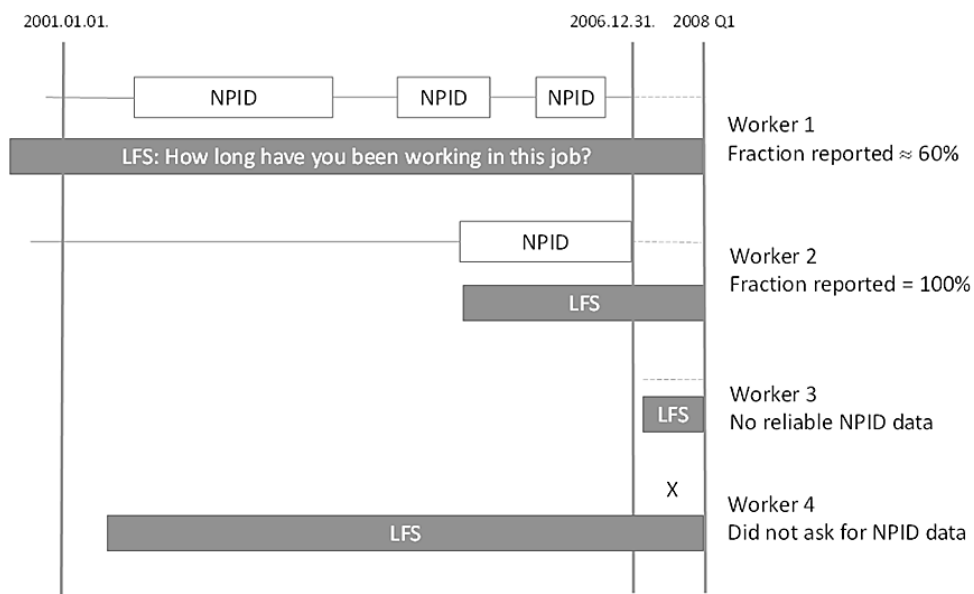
2001.01.01.

2006.12.31. 2008 Q1

NPID

NPID

NPID

LFS: How long have you been working in this job?

Worker 1
Fraction reported $\approx$ 60%

NPID

Worker 2
Fraction reported = 100%

LFS

LFS

Worker 3
No reliable NPID data

X

Worker 4
Did not ask for NPID data

LFS